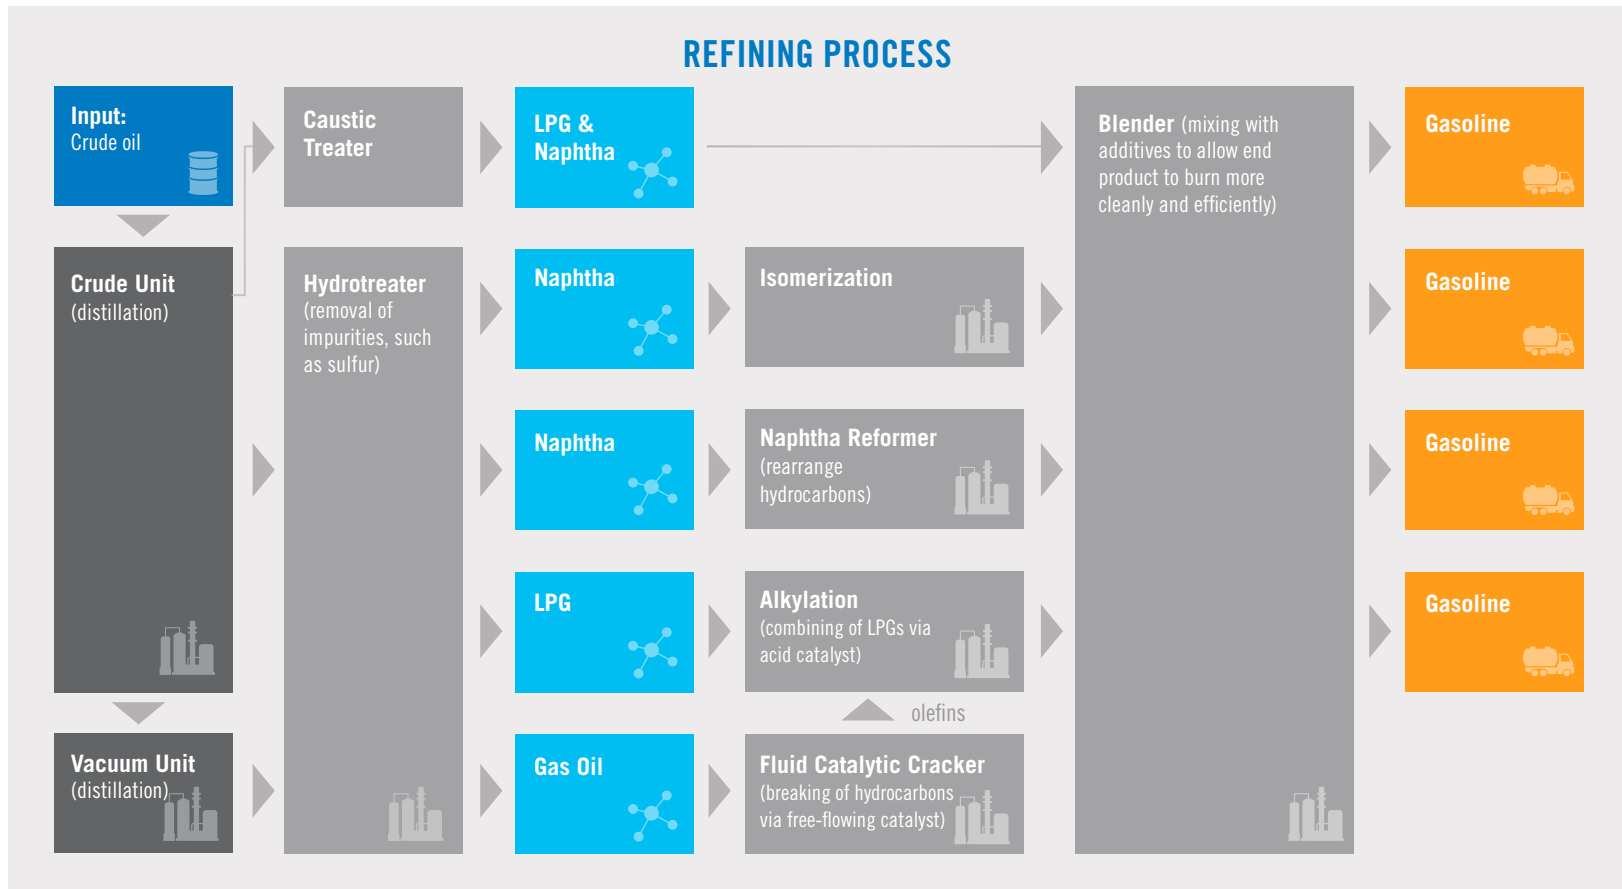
REFINING PROCESS

Input:
Crude oil

Crude Unit
(distillation)

Vacuum Unit
(distillation)

Caustic Treater

Hydrotreater
(removal of impurities, such as sulfur)

LPG & Naphtha

Naphtha

Naphtha

LPG

Gas Oil

Isomerization

Naphtha Reformer
(rearrange hydrocarbons)

Alkylation
(combining of LPGs via acid catalyst)

olefins

Fluid Catalytic Cracker
(breaking of hydrocarbons via free-flowing catalyst)

Blender (mixing with additives to allow end product to burn more cleanly and efficiently)

Gasoline

Gasoline

Gasoline

Gasoline